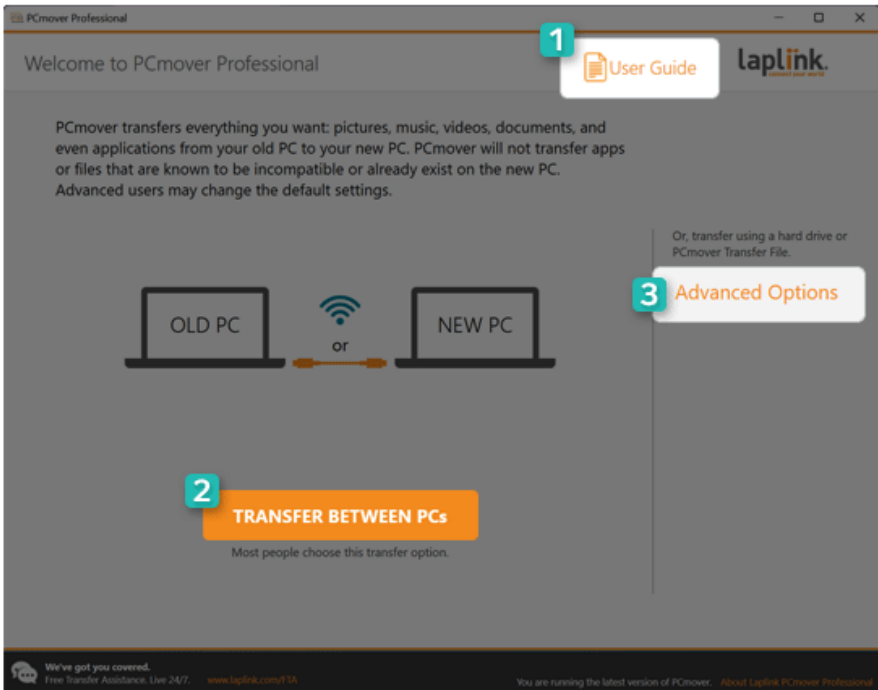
PCmover Professional

Welcome to PCmover Professional

1 User Guide

laplink. connect your world

PCmover transfers everything you want: pictures, music, videos, documents, and even applications from your old PC to your new PC. PCmover will not transfer apps or files that are known to be incompatible or already exist on the new PC. Advanced users may change the default settings.

Or, transfer using a hard drive or PCmover Transfer File.

3 Advanced Options

OLD PC

or

NEW PC

2 TRANSFER BETWEEN PCs

Most people choose this transfer option.

We've got you covered.
Free Transfer Assistance. Live 24/7. www.laplink.com/FTA

You are running the latest version of PCmover. About Laplink PCmover Professional